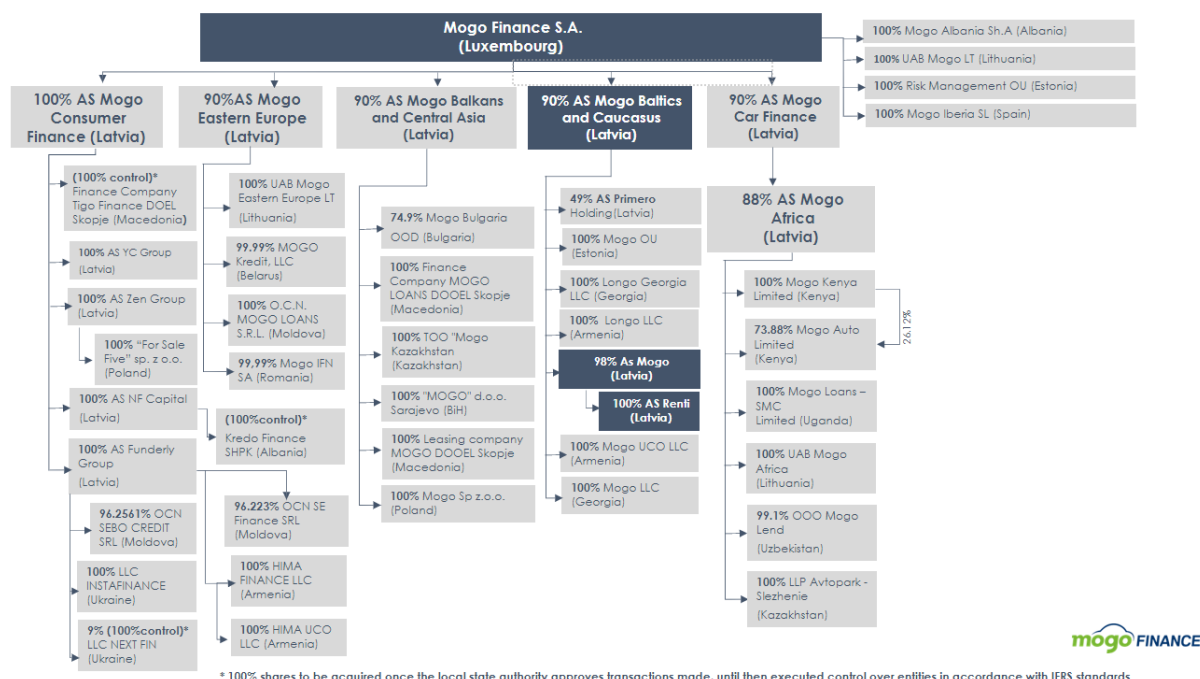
Mogo Finance S.A.
(Luxembourg)

100% Mogo Albania Sh.A (Albania)

100% UAB Mogo LT (Lithuania)

100% Risk Management OU (Estonia)

100% Mogo Iberia SL (Spain)

100% AS Mogo Consumer Finance (Latvia)

90%AS Mogo Eastern Europe (Latvia)

90% AS Mogo Balkans and Central Asia (Latvia)

90% AS Mogo Baltics and Caucasus (Latvia)

90% AS Mogo Car Finance (Latvia)

(100% control)* Finance Company Tigo Finance DOEL Skopje (Macedonia)

100% AS YC Group (Latvia)

100% AS Zen Group (Latvia)

100% "For Sale Five" sp. z o.o. (Poland)

100% AS NF Capital (Latvia)

(100%control)* Kredo Finance SHPK (Albania)

100% AS Funderly Group (Latvia)

96.2561% OCN SEBO CREDIT SRL (Moldova)

100% LLC INSTAFINANCE (Ukraine)

9% (100%control)* LLC NEXT FIN (Ukraine)

100% UAB Mogo Eastern Europe LT (Lithuania)

99.99% MOGO Kredit, LLC (Belarus)

100% O.C.N. MOGO LOANS S.R.L. (Moldova)

99.99% Mogo IFN SA (Romania)

96.223% OCN SE Finance SRL (Moldova)

100% HIMA FINANCE LLC (Armenia)

100% HIMA UCO LLC (Armenia)

74.9% Mogo Bulgaria OOD (Bulgaria)

100% Finance Company MOGO LOANS DOOEL Skopje (Macedonia)

100% TOO "Mogo Kazakhstan (Kazakhstan)

100% "MOGO" d.o.o. Sarajevo (BiH)

100% Leasing company MOGO DOOEL Skopje (Macedonia)

100% Mogo Sp z.o.o. (Poland)

49% AS Primero Holding(Latvia)

100% Mogo OU (Estonia)

100% Longo Georgia LLC (Georgia)

100% Longo LLC (Armenia)

98% As Mogo (Latvia)

100% AS Renti (Latvia)

100% Mogo UCO LLC (Armenia)

100% Mogo LLC (Georgia)

88% AS Mogo Africa (Latvia)

100% Mogo Kenya Limited (Kenya)

26.12%

73.88% Mogo Auto Limited (Kenya)

100% Mogo Loans – SMC Limited (Uganda)

100% UAB Mogo Africa (Lithuania)

99.1% OOO Mogo Lend (Uzbekistan)

100% LLP Avtopark - Slezhenie (Kazakhstan)

mogo FINANCE

* 100% shares to be acquired once the local state authority approves transactions made, until then executed control over entities in accordance with IFRS standards